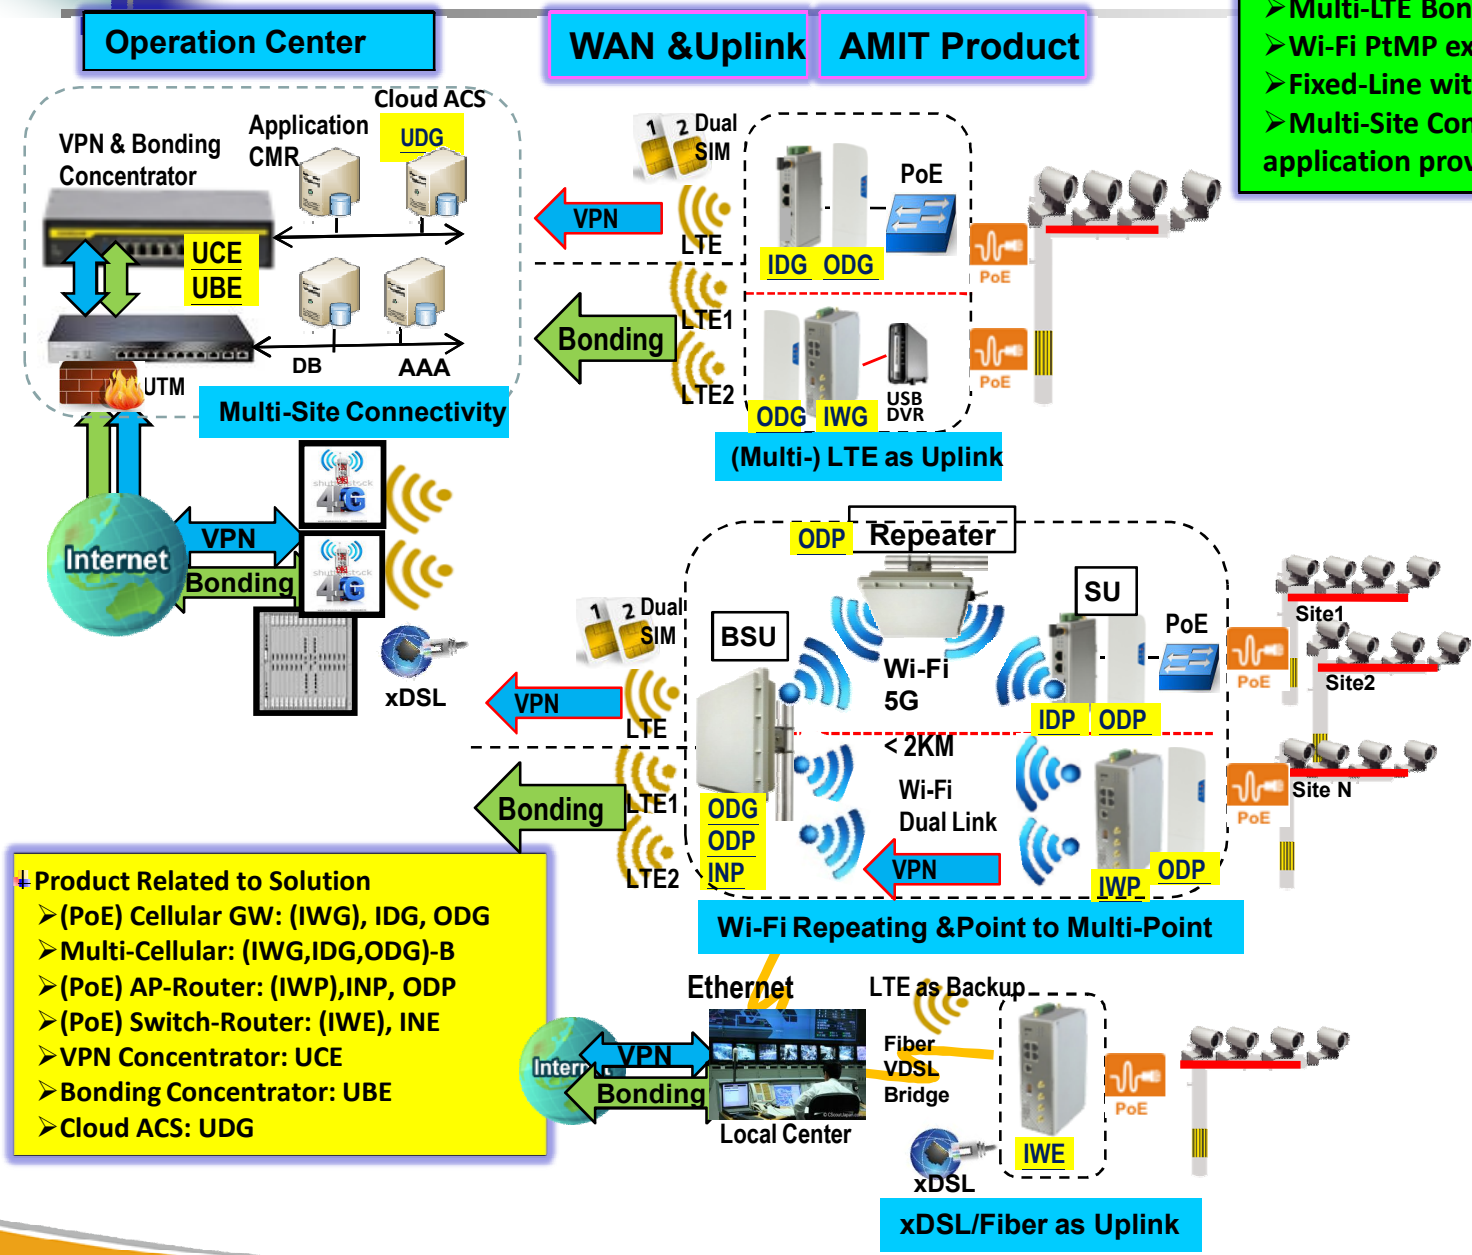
Operation Center

WAN &Uplink

AMIT Product

➢Multi-LTE Bon
➢Wi-Fi PtMP ex
➢Fixed-Line wit
➢Multi-Site Con
application prov

VPN & Bonding Concentrator

Application CMR

Cloud ACS

UDG

UCE

UBE

DB

AAA

UTM

Multi-Site Connectivity

1 2 Dual SIM

VPN

LTE

PoE

IDG ODG

PoE

Bonding

LTE1

LTE2

ODG IWG

USB DVR

PoE

(Multi-) LTE as Uplink

4G

4G

Internet

VPN

Bonding

xDSL

ODP

Repeater

1 2 Dual SIM

BSU

Wi-Fi 5G

SU

PoE

Site1

PoE

Site2

VPN

LTE

IDP ODP

< 2KM

Site N

Bonding

LTE1

ODG

ODP

INP

Wi-Fi Dual Link

PoE

LTE2

VPN

IWP

ODP

Wi-Fi Repeating &Point to Multi-Point

Product Related to Solution
➢(PoE) Cellular GW: (IWG), IDG, ODG
➢Multi-Cellular: (IWG,IDG,ODG)-B
➢(PoE) AP-Router: (IWP),INP, ODP
➢(PoE) Switch-Router: (IWE), INE
➢VPN Concentrator: UCE
➢Bonding Concentrator: UBE
➢Cloud ACS: UDG

Ethernet

LTE as Backup

Fiber

VDSL

Bridge

Intern

VPN

Bonding

Local Center

PoE

IWE

xDSL

xDSL/Fiber as Uplink